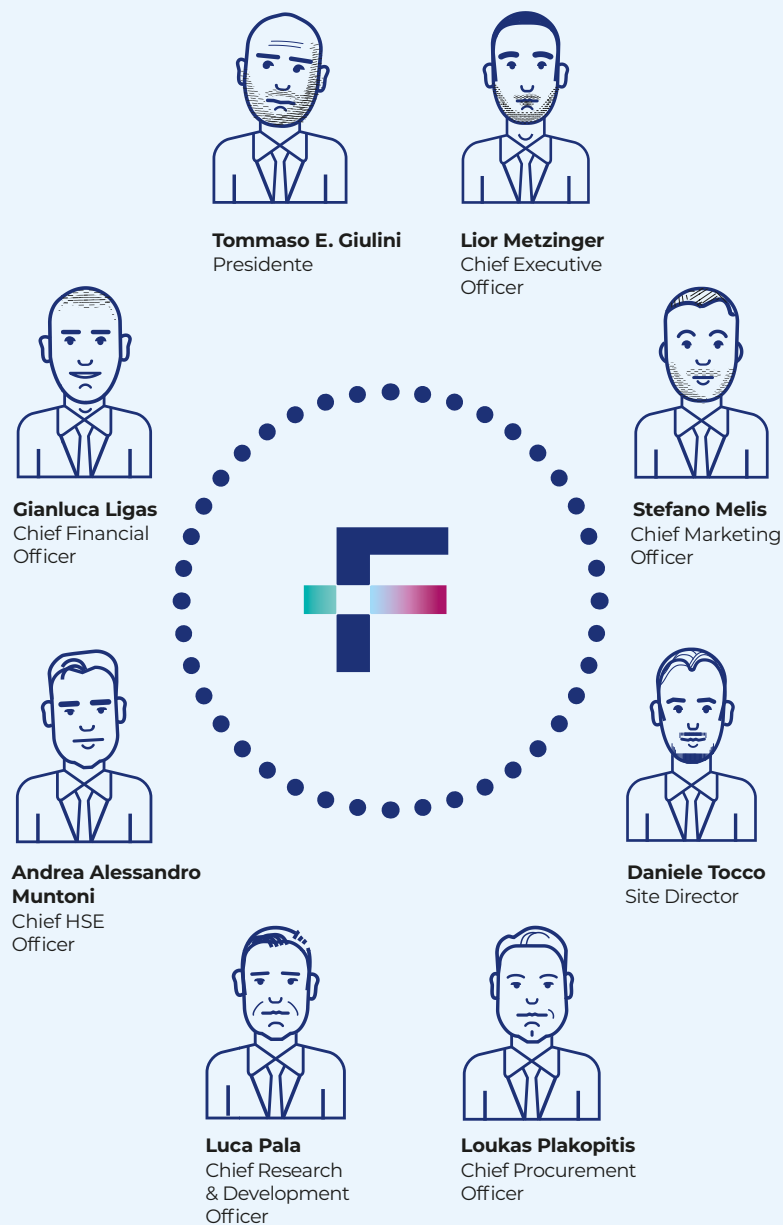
**Tommaso E. Giulini**
Presidente

**Lior Metzinger**
Chief Executive Officer

**Gianluca Ligas**
Chief Financial Officer

**Stefano Melis**
Chief Marketing Officer

**Andrea Alessandro Muntoni**
Chief HSE Officer

**Daniele Tocco**
Site Director

**Luca Pala**
Chief Research & Development Officer

**Loukas Plakopitis**
Chief Procurement Officer